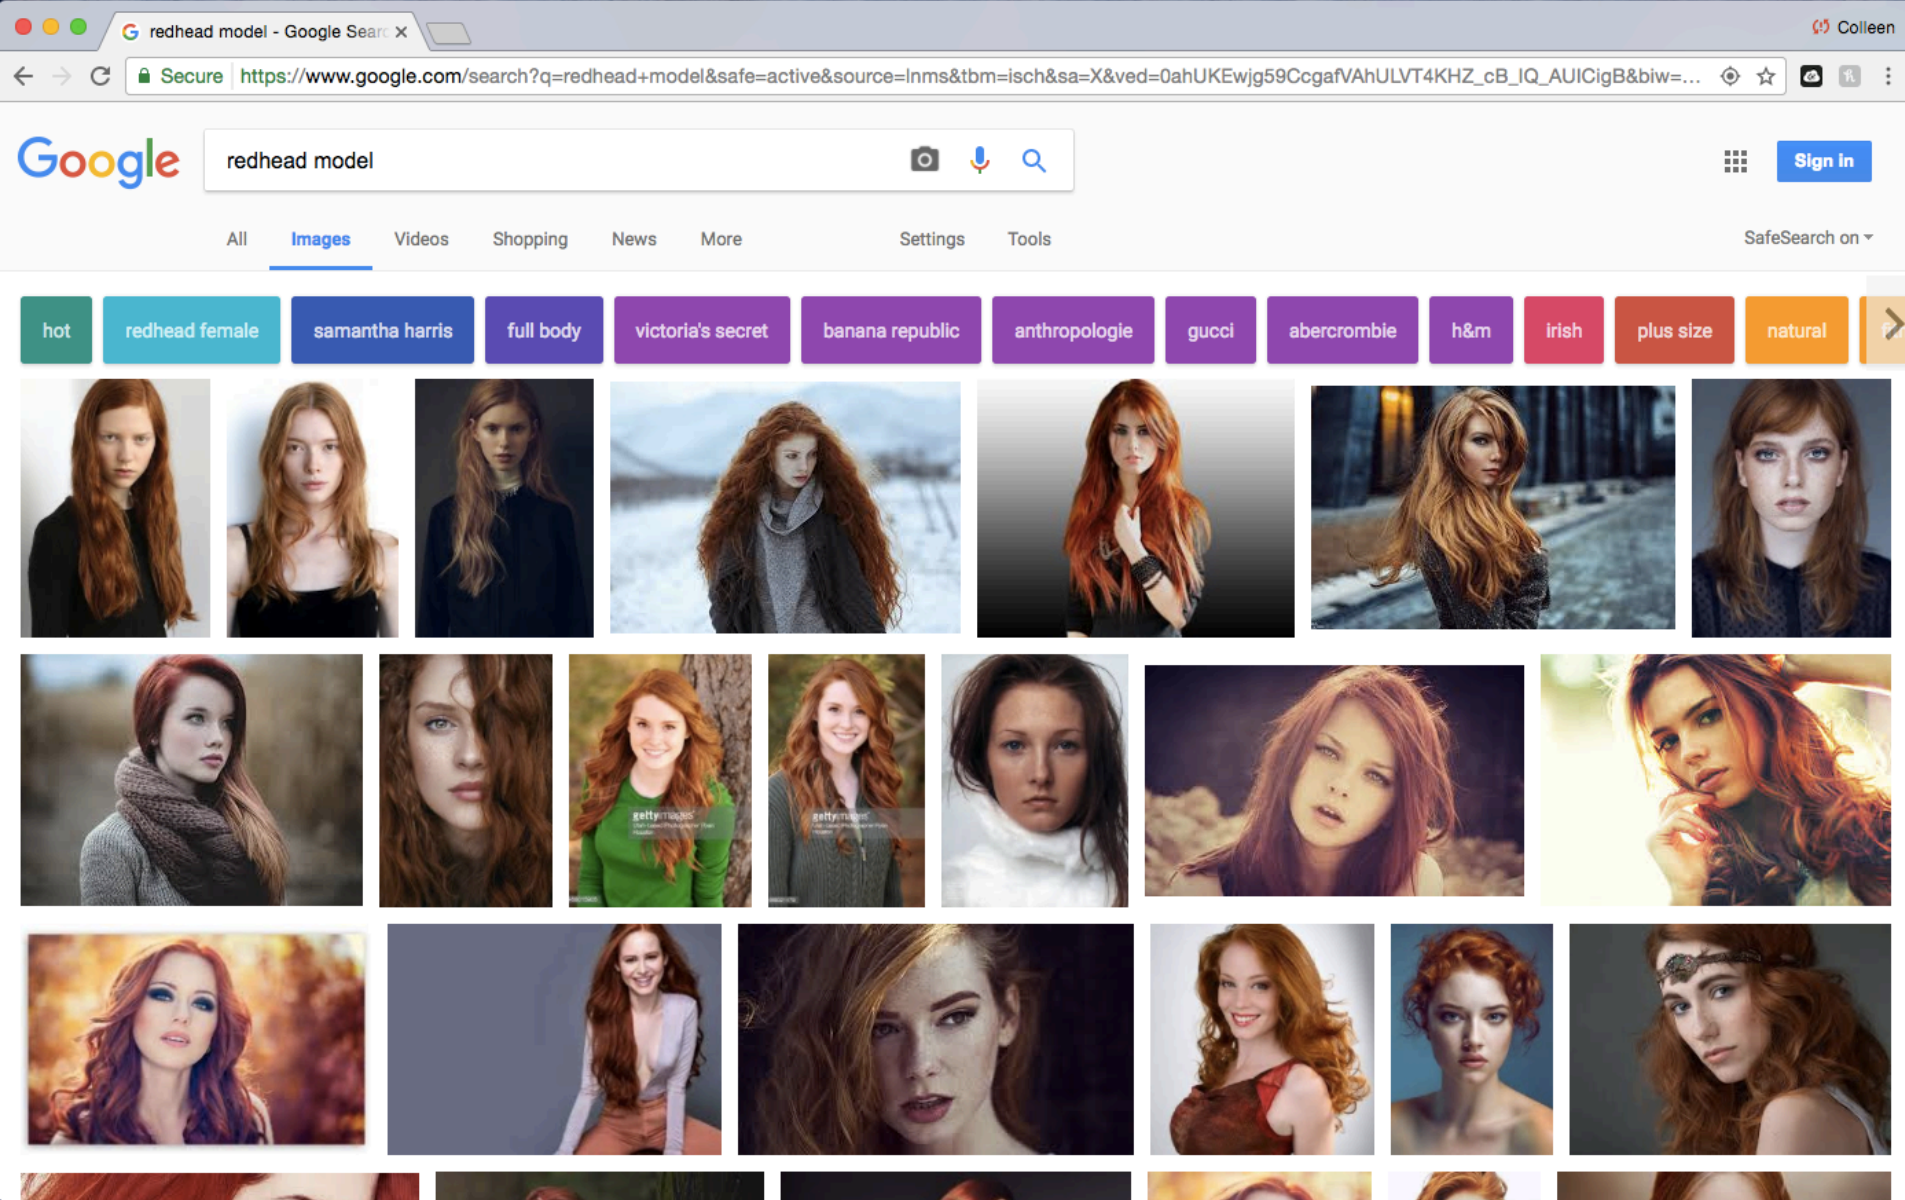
redhead model - Google Searc ×

Colleen

Secure https://www.google.com/search?q=redhead+model&safe=active&source=lnms&tbm=isch&sa=X&ved=0ahUKEwjg59CcgafVAhULVT4KHZ_cB_IQ_AUICigB&biw=...

Google

redhead model

Sign in

All Images Videos Shopping News More Settings Tools

SafeSearch on

hot redhead female samantha harris full body victoria's secret banana republic anthropologie gucci abercrombie h&m irish plus size natural

gettyimages

gettyimages